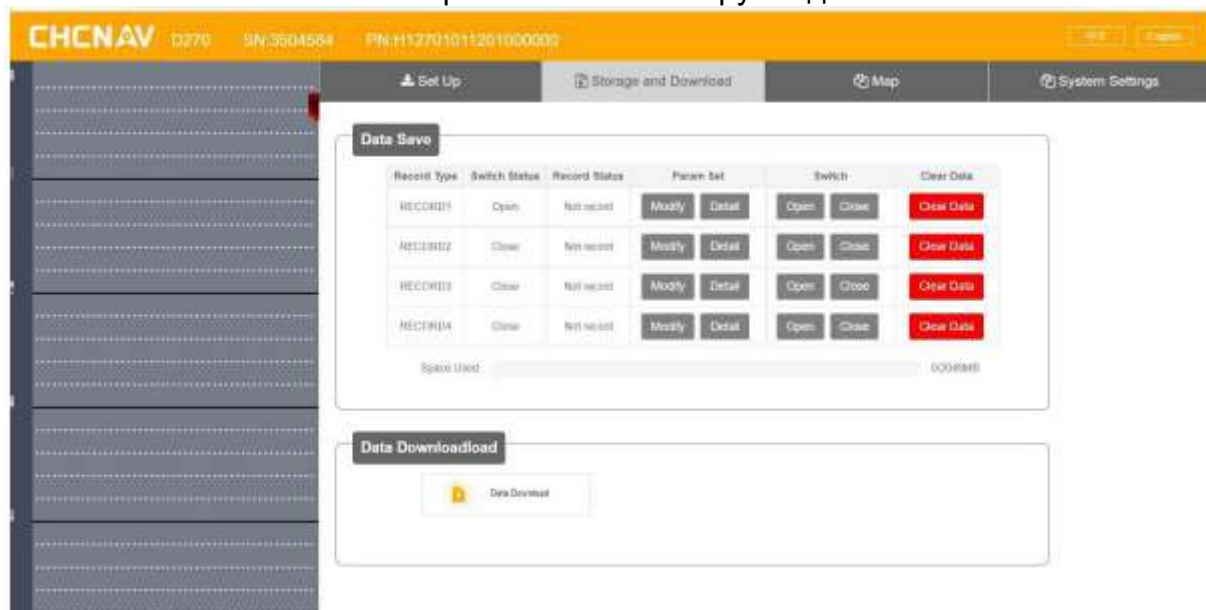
CHCNAV D270 SN:3504584 PN:H12701011201000000

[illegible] English

Set Up | Storage and Download | Map | System Settings

Data Save

| Record Type | Switch Status | Record Status | Param Set | | Switch | | Clear Data |
|---|---|---|---|---|---|---|---|
| RECORD1 | Open | Not record | Modify | Detail | Open | Close | Clear Data |
| RECORD2 | Close | Not record | Modify | Detail | Open | Close | Clear Data |
| RECORD3 | Close | Not record | Modify | Detail | Open | Close | Clear Data |
| RECORD4 | Close | Not record | Modify | Detail | Open | Close | Clear Data |

Space Used 0.0048MB

Data Downloadload

Data Download